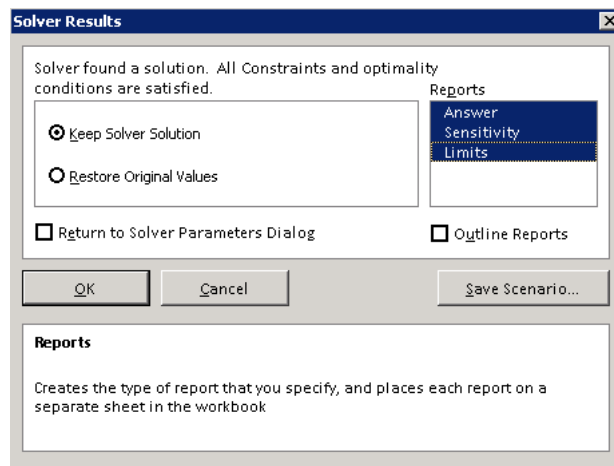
Solver Results

Solver found a solution. All Constraints and optimality conditions are satisfied.

Reports

Answer
Sensitivity
Limits

Keep Solver Solution

Restore Original Values

Return to Solver Parameters Dialog

Outline Reports

OK

Cancel

Save Scenario...

Reports

Creates the type of report that you specify, and places each report on a separate sheet in the workbook